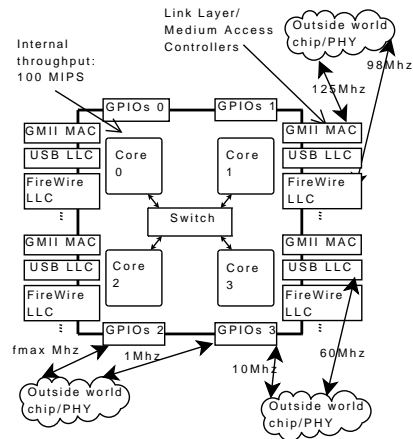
Link Layer/
Medium Access
Controllers

Outside world
chip/PHY

Internal
throughput:
100 MIPS

98Mhz

125Mhz

GPIOs 0

GPIOs 1

GMII MAC

GMII MAC

USB LLC

USB LLC

Core
0

Core
1

FireWire
LLC

FireWire
LLC

Switch

GMII MAC

GMII MAC

USB LLC

USB LLC

Core
2

Core
3

FireWire
LLC

FireWire
LLC

GPIOs 2

GPIOs 3

fmax Mhz

1Mhz

60Mhz

10Mhz

Outside world
chip/PHY

Outside world
chip/PHY